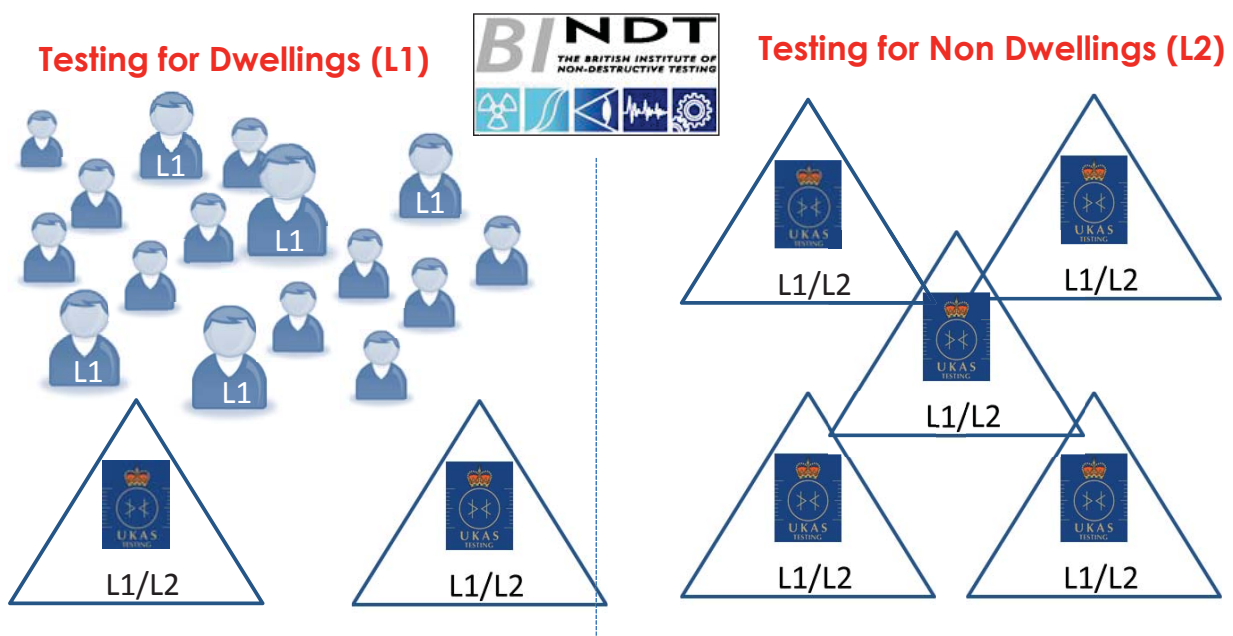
Testing for Dwellings (L1)

BINDT
THE BRITISH INSTITUTE OF NON-DESTRUCTIVE TESTING

Testing for Non Dwellings (L2)

L1
L1
L1
L1
L1
L1

UKAS TESTING
L1/L2

UKAS TESTING
L1/L2

UKAS TESTING
L1/L2

UKAS TESTING
L1/L2

UKAS TESTING
L1/L2

UKAS TESTING
L1/L2

UKAS TESTING
L1/L2